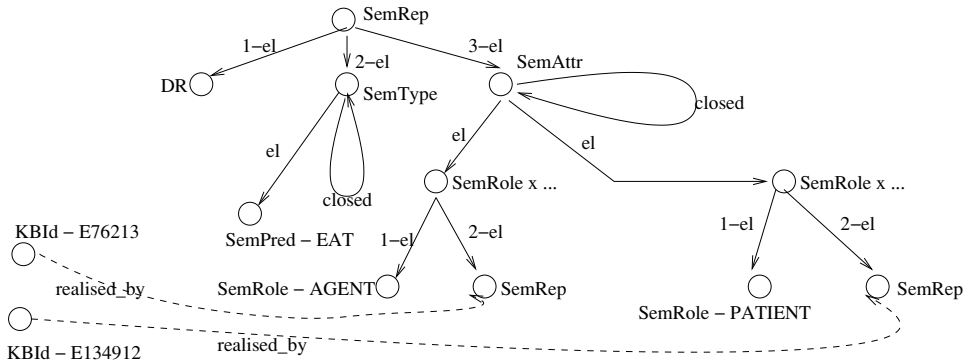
SemRep

1–el

2–el

3–el

DR

SemType

SemAttr

closed

el

el

el

closed

SemRole x ...

SemRole x ...

KBId – E76213

SemPred – EAT

1–el

2–el

1–el

2–el

realised_by

SemRole – AGENT

SemRep

SemRole – PATIENT

SemRep

KBId – E134912

realised_by